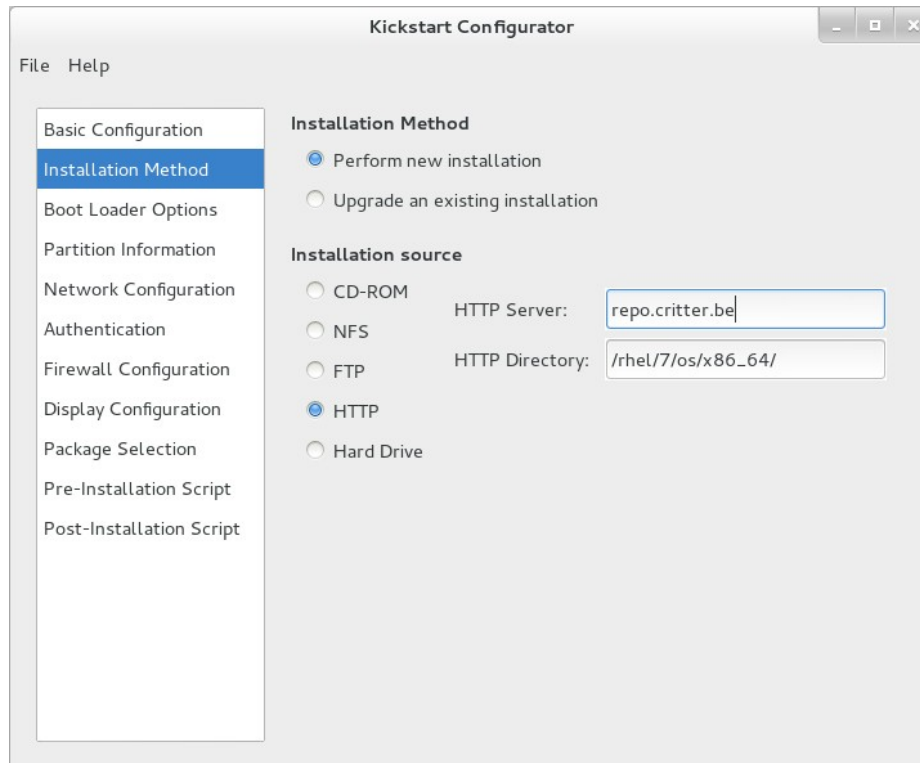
Kickstart Configurator

File Help

Basic Configuration
Installation Method
Boot Loader Options
Partition Information
Network Configuration
Authentication
Firewall Configuration
Display Configuration
Package Selection
Pre-Installation Script
Post-Installation Script

Installation Method

Perform new installation

Upgrade an existing installation

Installation source

CD-ROM

NFS

FTP

HTTP

Hard Drive

HTTP Server: repo.critter.be

HTTP Directory: /rhel/7/os/x86_64/